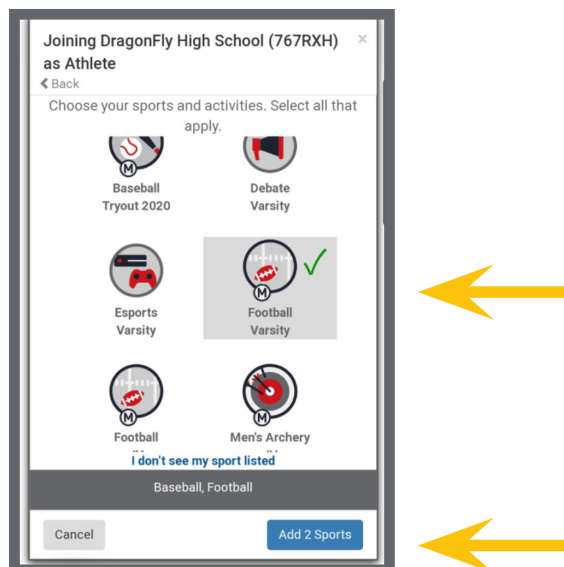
Joining DragonFly High School (767RXH) as Athlete ×

Back

Choose your sports and activities. Select all that apply.

M
Baseball
Tryout 2020

Debate
Varsity

Esports
Varsity

M
Football
Varsity

M
Football
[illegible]

M
Men's Archery
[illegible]

I don't see my sport listed

Baseball, Football

Cancel

Add 2 Sports